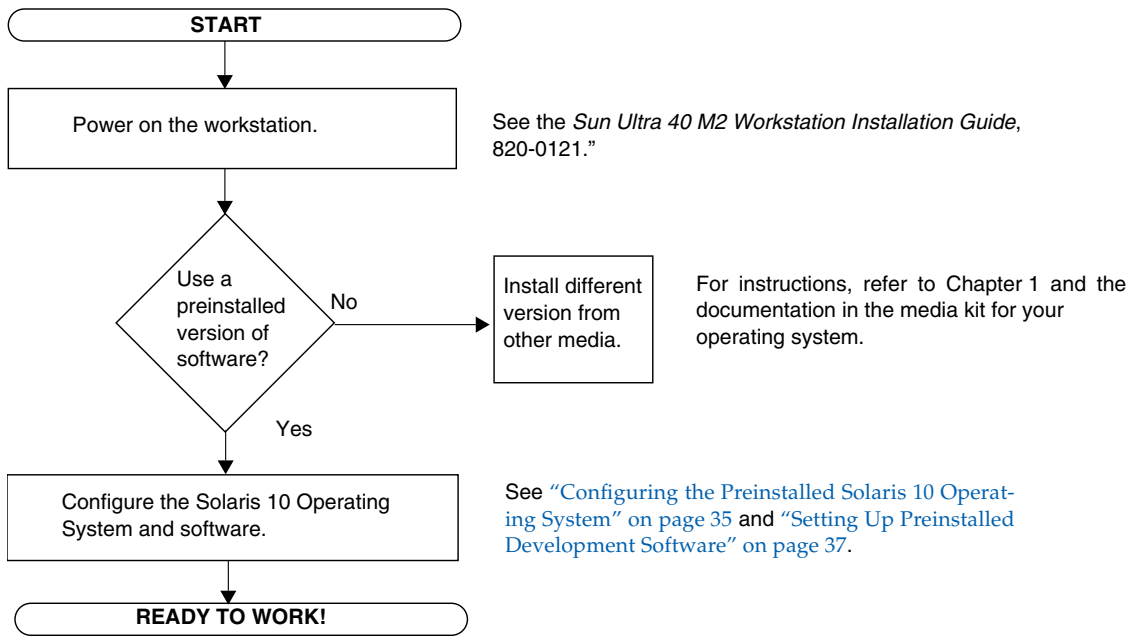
START

Power on the workstation.

See the *Sun Ultra 40 M2 Workstation Installation Guide*, 820-0121."

Use a preinstalled version of software?

No

Install different version from other media.

For instructions, refer to Chapter 1 and the documentation in the media kit for your operating system.

Yes

Configure the Solaris 10 Operating System and software.

See "Configuring the Preinstalled Solaris 10 Operating System" on page 35 and "Setting Up Preinstalled Development Software" on page 37.

READY TO WORK!